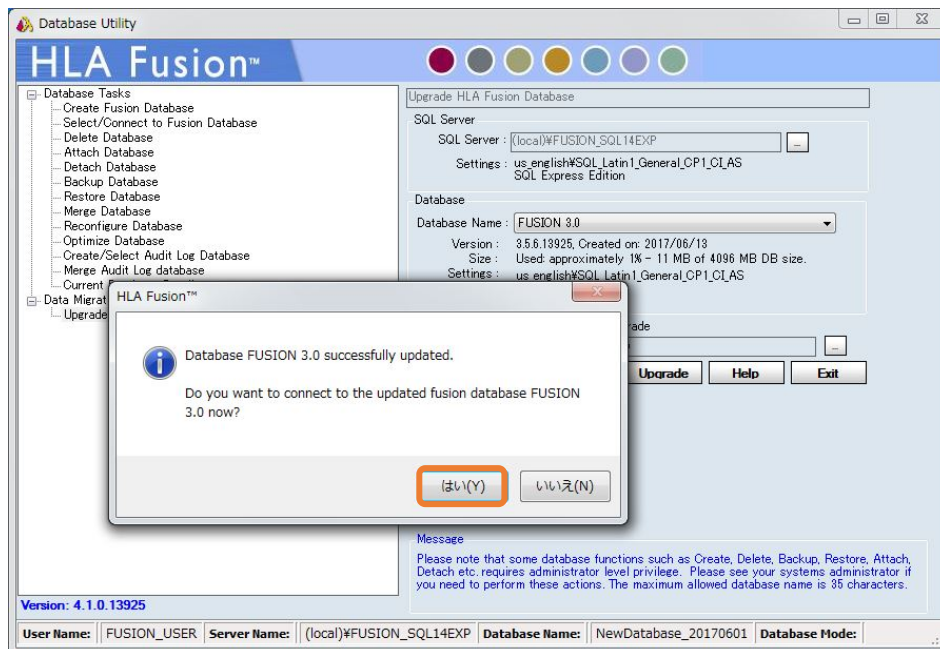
Database Utility

HLA Fusion™

Database Tasks
Create Fusion Database
Select/Connect to Fusion Database
Delete Database
Attach Database
Detach Database
Backup Database
Restore Database
Merge Database
Reconfigure Database
Optimize Database
Create/Select Audit Log Database
Merge Audit Log database
Current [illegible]
Data Migrat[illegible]
Upgrade

Upgrade HLA Fusion Database

SQL Server
SQL Server : (local)¥FUSION_SQL14EXP
Settings : us_english¥SQL_Latin1_General_CP1_CI_AS
SQL Express Edition

Database
Database Name : FUSION 3.0
Version : 3.5.6.13925, Created on: 2017/06/13
Size : Used: approximately 1% - 11 MB of 4096 MB DB size.
Settings : us_english¥SQL_Latin1_General_CP1_CI_AS

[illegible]rade

Upgrade Help Exit

HLA Fusion™

Database FUSION 3.0 successfully updated.

Do you want to connect to the updated fusion database FUSION 3.0 now?

はい(Y) いいえ(N)

Message
Please note that some database functions such as Create, Delete, Backup, Restore, Attach, Detach etc. requires administrator level privilege. Please see your systems administrator if you need to perform these actions. The maximum allowed database name is 35 characters.

Version: 4.1.0.13925

User Name: FUSION_USER Server Name: (local)¥FUSION_SQL14EXP Database Name: NewDatabase_20170601 Database Mode: